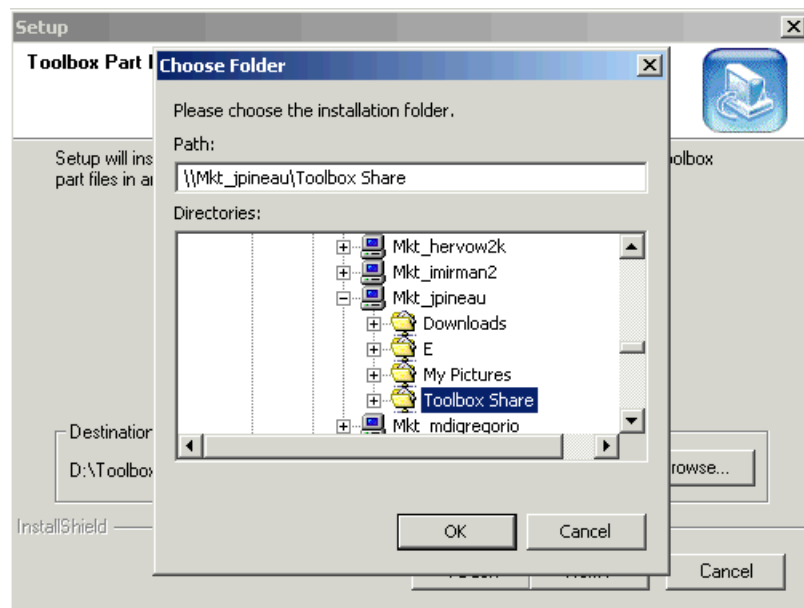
Setup

Toolbox Part I

Choose Folder

Please choose the installation folder.

Path:

\\Mkt_jpineau\Toolbox Share

Directories:

Mkt_hervow2k
Mkt_imirman2
Mkt_jpineau
Downloads
E
My Pictures
Toolbox Share
Mkt_mdigregorio

OK

Cancel

Setup will ins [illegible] oolbox part files in a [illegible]

Destination

D:\Toolbox

rowse...

InstallShield

Cancel